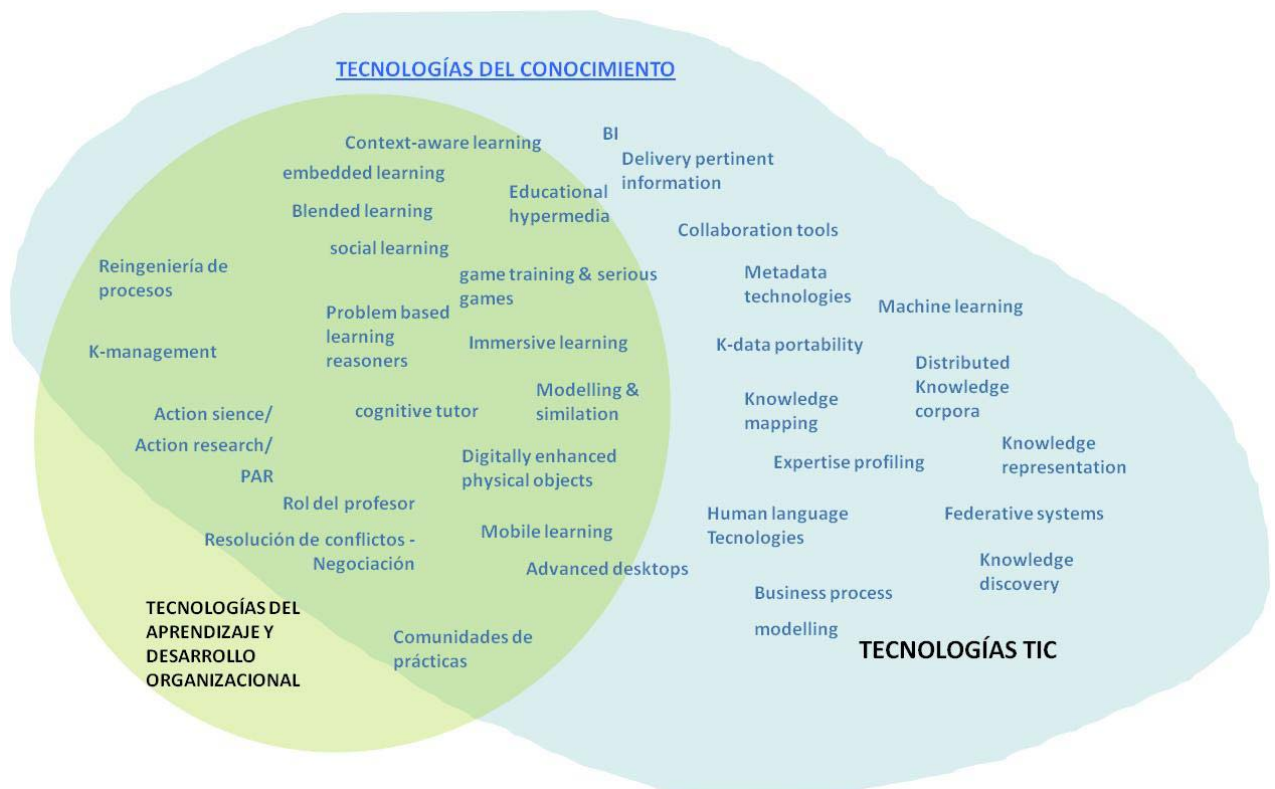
TECNOLOGÍAS DEL CONOCIMIENTO

Context-aware learning
BI
Delivery pertinent information
embedded learning
Educational hypermedia
Blended learning
Collaboration tools
social learning
Reingeniería de procesos
game training & serious games
Metadata technologies
Machine learning
Problem based learning reasoners
K-management
Immersive learning
K-data portability
Distributed Knowledge corpora
Modelling & similation
Action sience/ Action research/ PAR
cognitive tutor
Knowledge mapping
Knowledge representation
Digitally enhanced physical objects
Expertise profiling
Rol del profesor
Mobile learning
Human language Tecnologies
Federative systems
Resolución de conflictos - Negociación
Advanced desktops
Knowledge discovery
Business process modelling
TECNOLOGÍAS DEL APRENDIZAJE Y DESARROLLO ORGANIZACIONAL
Comunidades de prácticas
TECNOLOGÍAS TIC